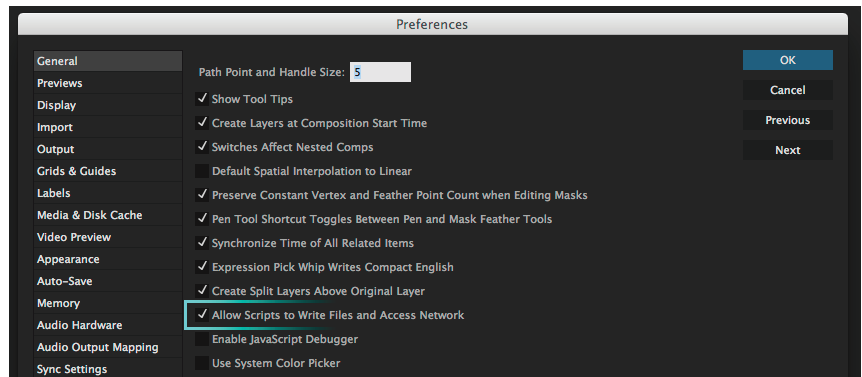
Preferences

General
Previews
Display
Import
Output
Grids & Guides
Labels
Media & Disk Cache
Video Preview
Appearance
Auto-Save
Memory
Audio Hardware
Audio Output Mapping
Sync Settings

Path Point and Handle Size: 5

✓ Show Tool Tips
✓ Create Layers at Composition Start Time
✓ Switches Affect Nested Comps
Default Spatial Interpolation to Linear
✓ Preserve Constant Vertex and Feather Point Count when Editing Masks
✓ Pen Tool Shortcut Toggles Between Pen and Mask Feather Tools
✓ Synchronize Time of All Related Items
✓ Expression Pick Whip Writes Compact English
✓ Create Split Layers Above Original Layer
✓ Allow Scripts to Write Files and Access Network
Enable JavaScript Debugger
Use System Color Picker

OK
Cancel
Previous
Next